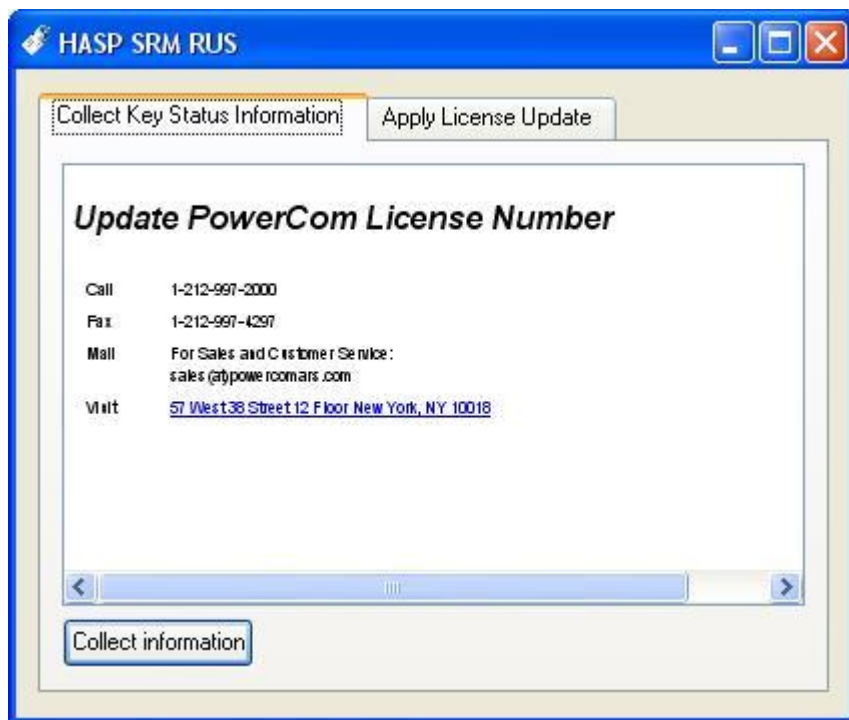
HASP SRM RUS

Collect Key Status Information

Apply License Update

Update PowerCom License Number

| | |
|---|---|
| Call | 1-212-997-2000 |
| Fax | 1-212-997-4297 |
| Mail | For Sales and Customer Service: sales(at)powercomars.com |
| Visit | 57 West 38 Street 12 Floor New York, NY 10018 |

Collect information